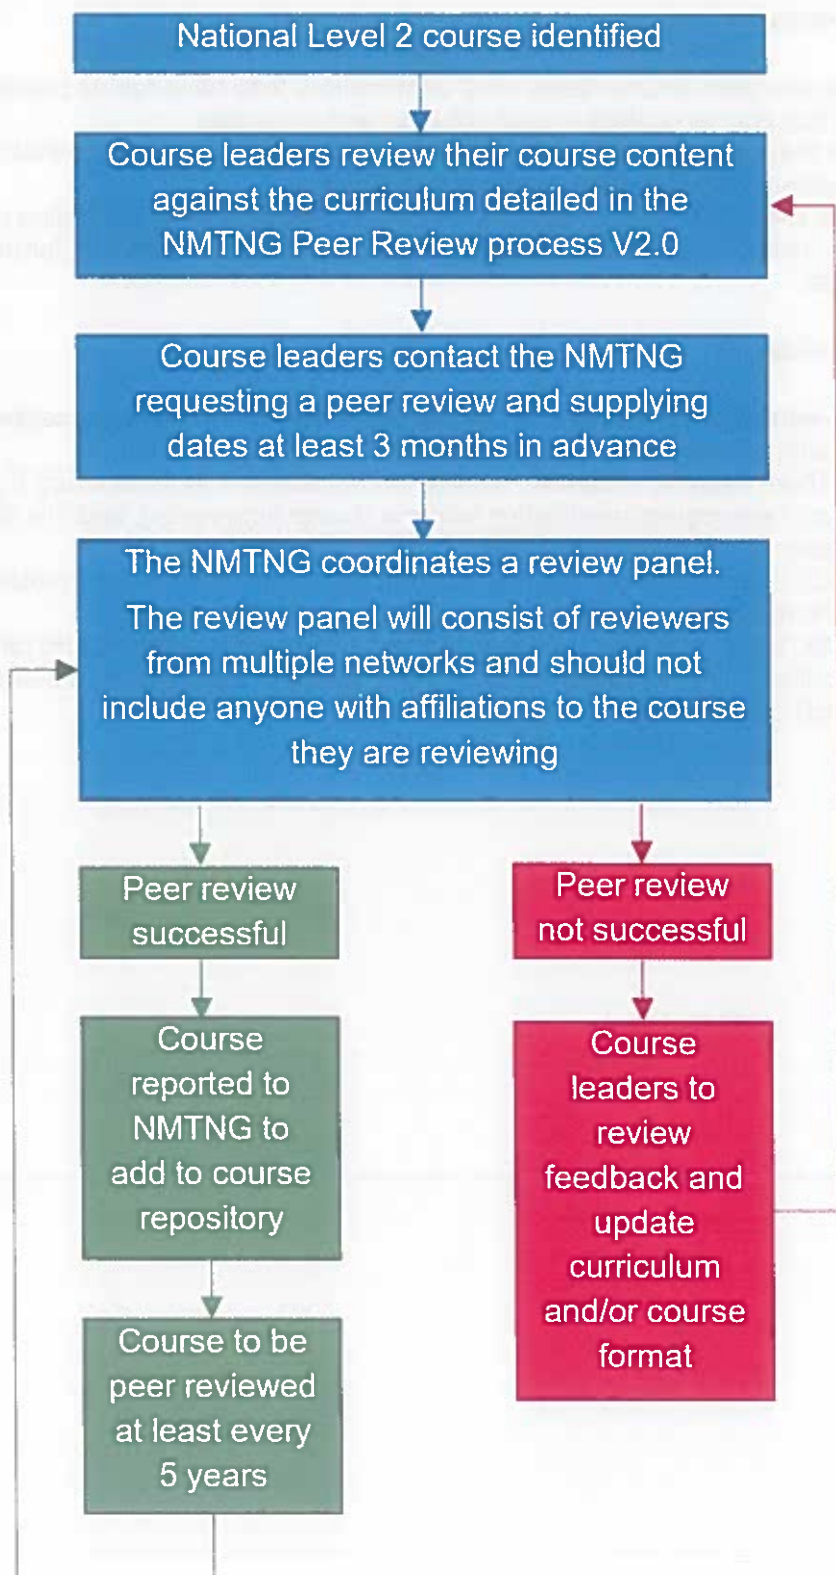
National Level 2 course identified

Course leaders review their course content against the curriculum detailed in the NMTNG Peer Review process V2.0

Course leaders contact the NMTNG requesting a peer review and supplying dates at least 3 months in advance

The NMTNG coordinates a review panel.

The review panel will consist of reviewers from multiple networks and should not include anyone with affiliations to the course they are reviewing

Peer review successful

Course reported to NMTNG to add to course repository

Course to be peer reviewed at least every 5 years

Peer review not successful

Course leaders to review feedback and update curriculum and/or course format